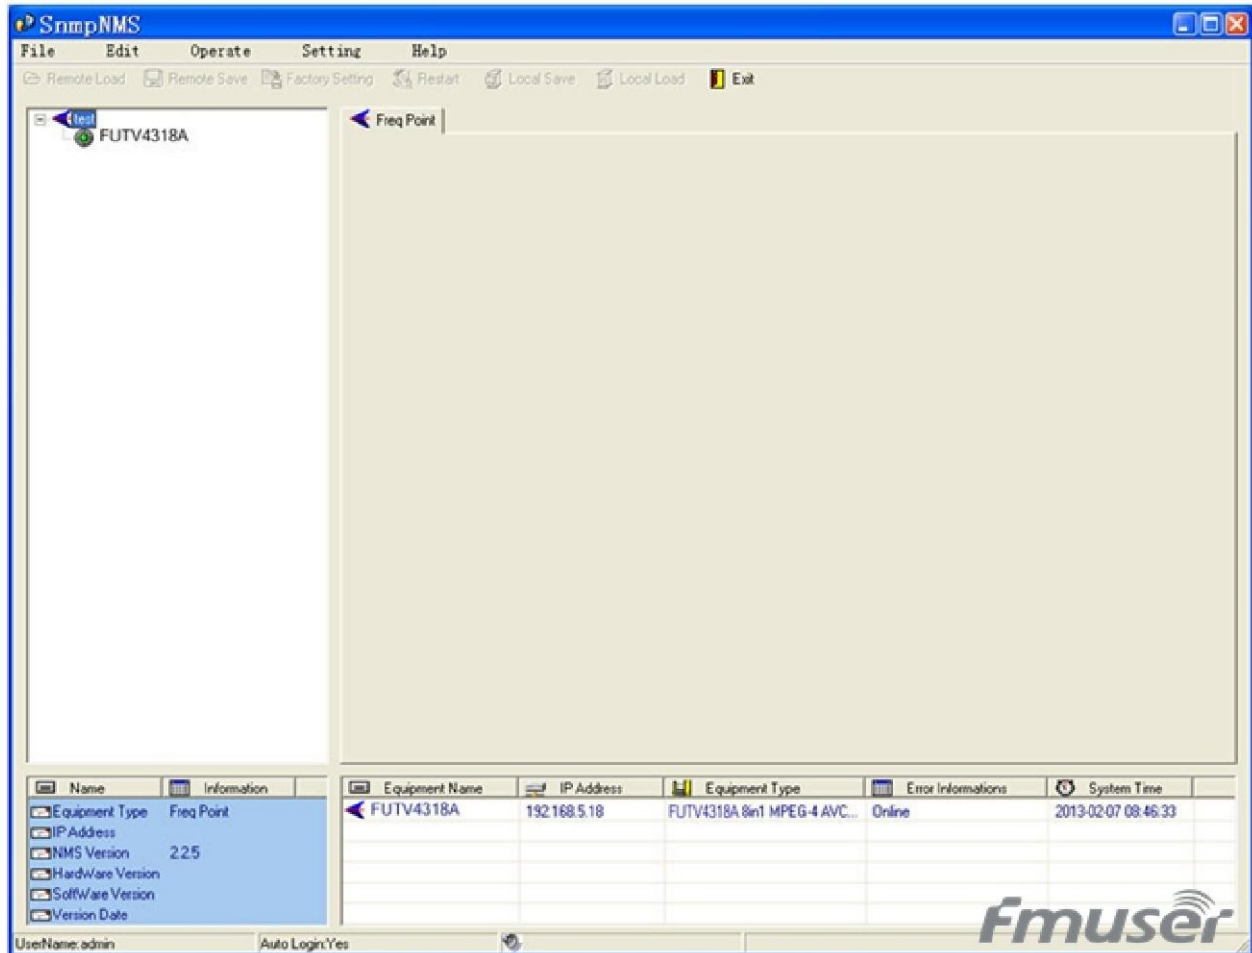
SnmpNMS

File Edit Operate Setting Help

Remote Load Remote Save Factory Setting Restart Local Save Local Load Exit

test
FUTV4318A

Freq Point

| Name | Information |
|---|---|
| Equipment Type | Freq Point |
| IP Address | |
| NMS Version | 2.2.5 |
| HardWare Version | |
| SoftWare Version | |
| Version Date | |

| Equipment Name | IP Address | Equipment Type | Error Informations | System Time |
|---|---|---|---|---|
| FUTV4318A | 192.168.5.18 | FUTV4318A 8in1 MPEG-4 AVC... | Online | 2013-02-07 08:46:33 |

UserName:admin Auto Login:Yes

Fmuser